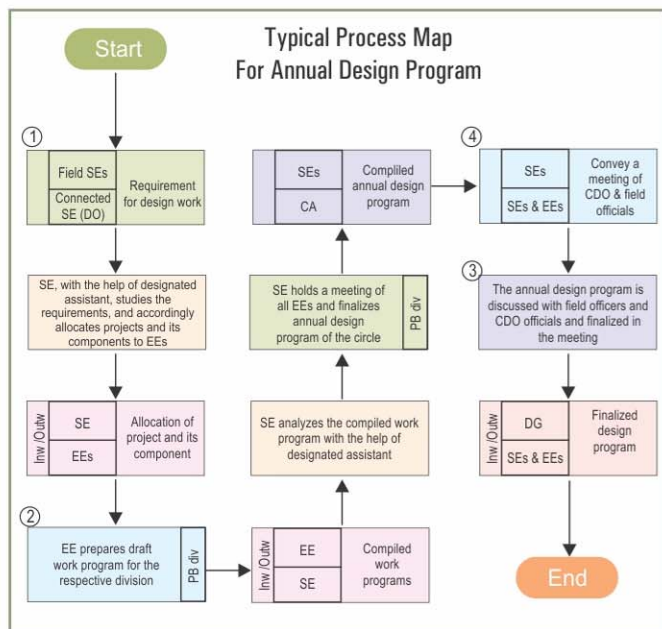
Typical Process Map
For Annual Design Program

Start

①

Field SEs

Connected SE (DO)

Requirement for design work

SE, with the help of designated assistant, studies the requirements, and accordingly allocates projects and its components to EEs

Inw /Outw

SE

EEs

Allocation of project and its component

②

EE prepares draft work program for the respective division

PB div

Inw /Outw

EE

SE

Compiled work programs

SE analyzes the compiled work program with the help of designated assistant

SE holds a meeting of all EEs and finalizes annual design program of the circle

PB div

SEs

CA

Compiled annual design program

④

SEs

SEs & EEs

Convey a meeting of CDO & field officials

③

The annual design program is discussed with field officers and CDO officials and finalized in the meeting

Inw /Outw

DG

SEs & EEs

Finalized design program

End